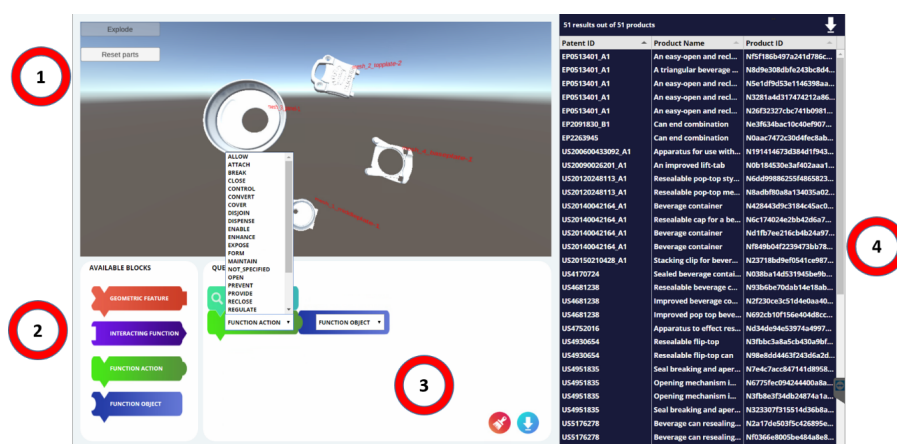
Explode

Reset parts

1

2

3

4

part_2_supplier-2

part_3

part_4_lozengeplate-1

part_5_cylindraquevert-1

ALLOW
ATTACH
BREAK
CLOSE
CONTROL
CONVERT
COVER
DISJOIN
DISPENSE
ENABLE
ENHANCE
EXPOSE
FORM
MAINTAIN
NOT_SPECIFIED
OPEN
PREVENT
PROVIDE
RECLOSE
REGULATE

AVAILABLE BLOCKS

QUE

GEOMETRIC FEATURE

INTERACTING FUNCTION

FUNCTION ACTION

FUNCTION OBJECT

FUNCTION ACTION ▾

FUNCTION OBJECT ▾

51 results out of 51 products

| Patent ID | Product Name | Product ID |
|---|---|---|
| EP0513401_A1 | An easy-open and recl... | Nf5f186b497a241d786c... |
| EP0513401_A1 | A triangular beverage ... | N8d9e308dbfe243bc8d4... |
| EP0513401_A1 | An easy-open and recl... | N5e1df9d53e1146398aa... |
| EP0513401_A1 | An easy-open and recl... | N3281a4d317474212a86... |
| EP0513401_A1 | An easy-open and recl... | N26f32327cbc741b0981... |
| EP2091830_B1 | Can end combination | Ne3f634bac10c40ef907... |
| EP2263945 | Can end combination | N0aac7472c30d4fec8ab... |
| US200600433092_A1 | Apparatus for use with... | N191414673d384d1f943... |
| US20090026201_A1 | An improved lift-tab | N0b184530e3af402aaa1... |
| US20120248113_A1 | Resealable pop-top sty... | N6dd99886255f4865823... |
| US20120248113_A1 | Resealable pop-top me... | N8adbf80a8a134035a02... |
| US20140042164_A1 | Beverage container | N428443d9c3184c45ac0... |
| US20140042164_A1 | Resealable cap for a be... | N6c174024e2bb42d6a7... |
| US20140042164_A1 | Beverage container | Nd1fb7ee216cb4b24a97... |
| US20140042164_A1 | Beverage container | Nf849b04f2239473bb78... |
| US20150210428_A1 | Stacking clip for bever... | N23718bd9ef0541ce987... |
| US4170724 | Sealed beverage contai... | N038ba14d531945be9b... |
| US4681238 | Resealable beverage c... | N93b6be70dab14e18ab... |
| US4681238 | Improved beverage co... | N2f230ce3c51d4e0aa40... |
| US4681238 | Improved pop top bev... | N692cb10f156e404d8cc... |
| US4752016 | Apparatus to effect res... | Nd34de94e53974a4997... |
| US4930654 | Resealable flip-top | N3fbbc3a8a5cb430a9bf... |
| US4930654 | Resealable flip-top can | N98e8dd4463f243d6a2d... |
| US4951835 | Seal breaking and aper... | N7e4c7acc847141d8958... |
| US4951835 | Opening mechanism i... | N6775fec094244400a8a... |
| US4951835 | Opening mechanism i... | N3fb8e3f34db24874a1a... |
| US4951835 | Seal breaking and aper... | N323307f315514d36b8a... |
| US5176278 | Beverage can resealing... | N2a17de503f5c426895e... |
| US5176278 | Beverage can resealing... | Nf0366e8005be484a8e8... |